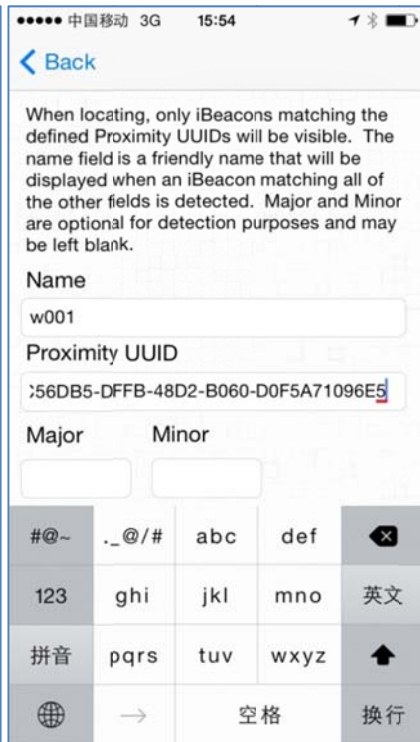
●●●●● 中国移动 3G 15:54

Back

When locating, only iBeacons matching the defined Proximity UUIDs will be visible. The name field is a friendly name that will be displayed when an iBeacon matching all of the other fields is detected. Major and Minor are optional for detection purposes and may be left blank.

Name

w001

Proximity UUID

:56DB5-DFFB-48D2-B060-D0F5A71096E5

Major Minor

| #@~ | ._@/# | abc | def | |
|---|---|---|---|---|
| 123 | ghi | jkl | mno | 英文 |
| 拼音 | pqrs | tuv | wxyz | |
| | → | 空格 | | 换行 |